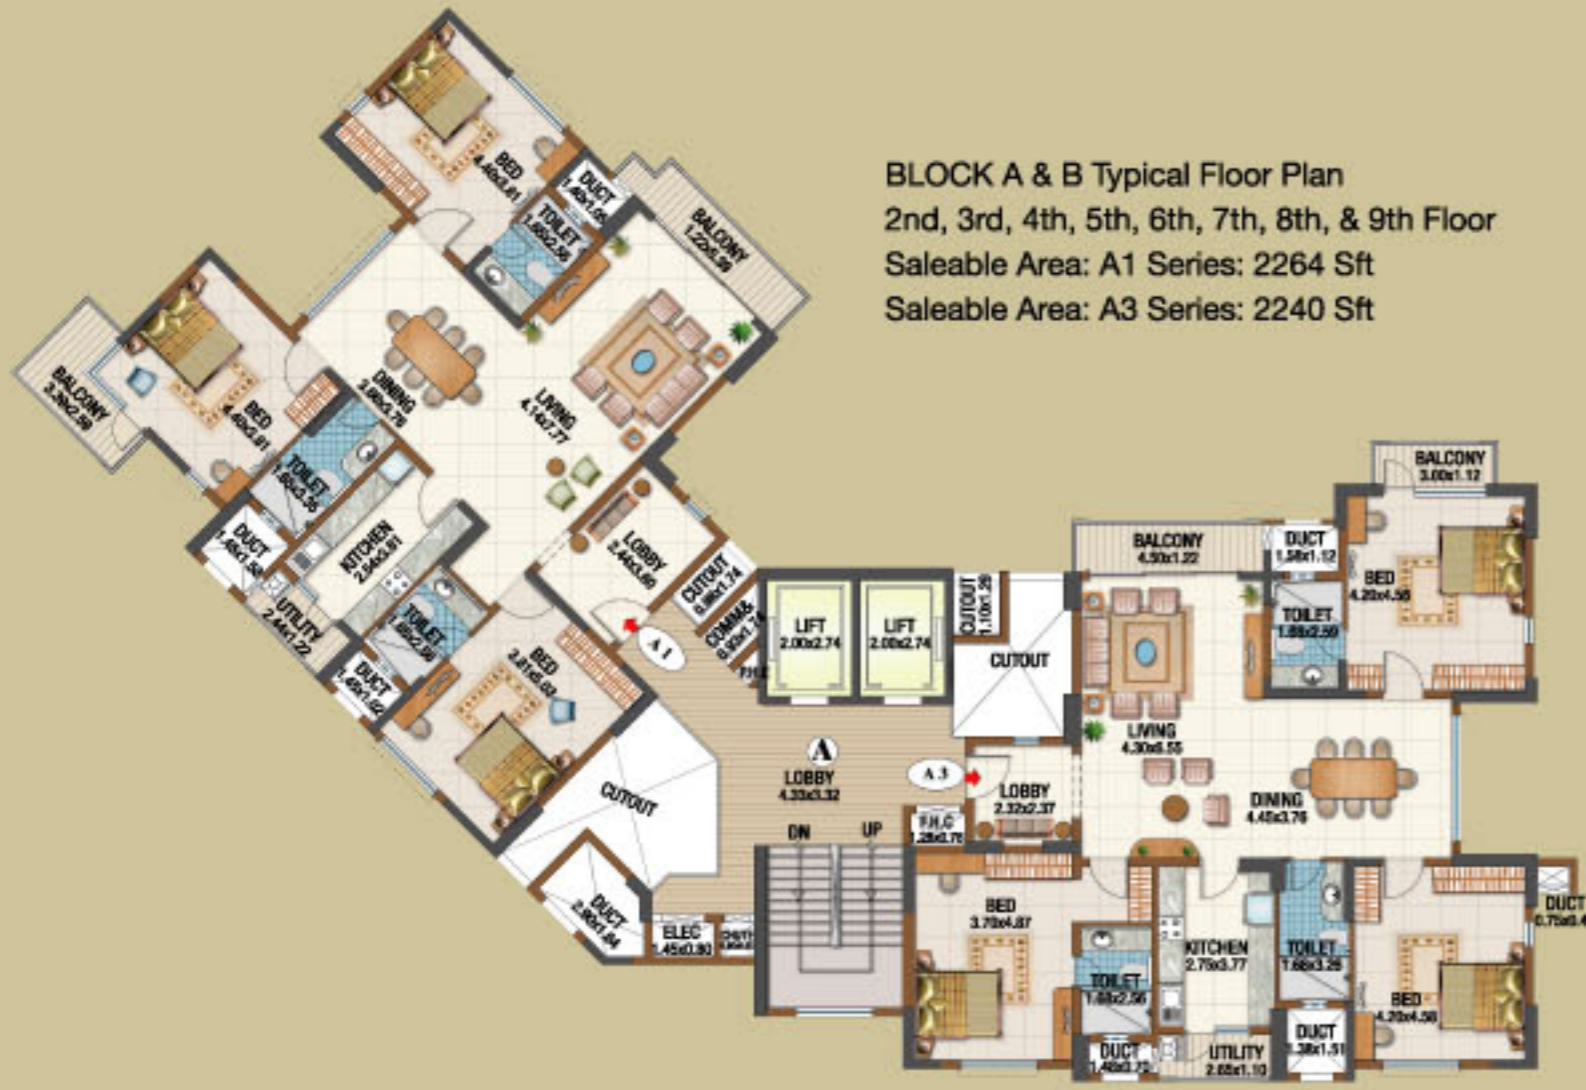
BLOCK A & B Typical Floor Plan
2nd, 3rd, 4th, 5th, 6th, 7th, 8th, & 9th Floor
Saleable Area: A1 Series: 2264 Sft
Saleable Area: A3 Series: 2240 Sft

BED 4.40x3.81
DUCT 1.40x1.05
TOILET 1.65x2.56
BALCONY 1.22x3.96
BALCONY 3.39x2.50
BED 4.40x3.81
DINING 3.98x3.78
LIVING 4.14x7.77
TOILET 1.80x3.35
DUCT 1.40x1.50
KITCHEN 2.94x3.81
LOBBY 2.44x3.60
CUTOUT 0.98x1.74
UTILITY 2.44x1.22
TOILET 1.89x2.90
DUCT 1.40x1.50
BED 3.81x5.03
A1
COMM& 0.93x1.74
F.H.C
LIFT 2.00x2.74
LIFT 2.00x2.74
CUTOUT 1.10x1.20
CUTOUT
A
LOBBY 4.33x3.32
CUTOUT
DUCT 2.90x1.84
ELEC 1.45x0.80
DN
UP
A3
LOBBY 2.32x2.37
F.H.C 1.28x0.78
BALCONY 4.50x1.22
DUCT 1.58x1.12
BALCONY 3.00x1.12
BED 4.20x4.58
TOILET 1.88x2.59
LIVING 4.30x6.55
DINING 4.45x3.76
BED 3.70x4.87
TOILET 1.68x2.56
KITCHEN 2.75x3.77
TOILET 1.68x3.29
BED 4.20x4.58
DUCT 0.75x0.4
DUCT 1.40x0.75
UTILITY 2.65x1.10
DUCT 1.38x1.51